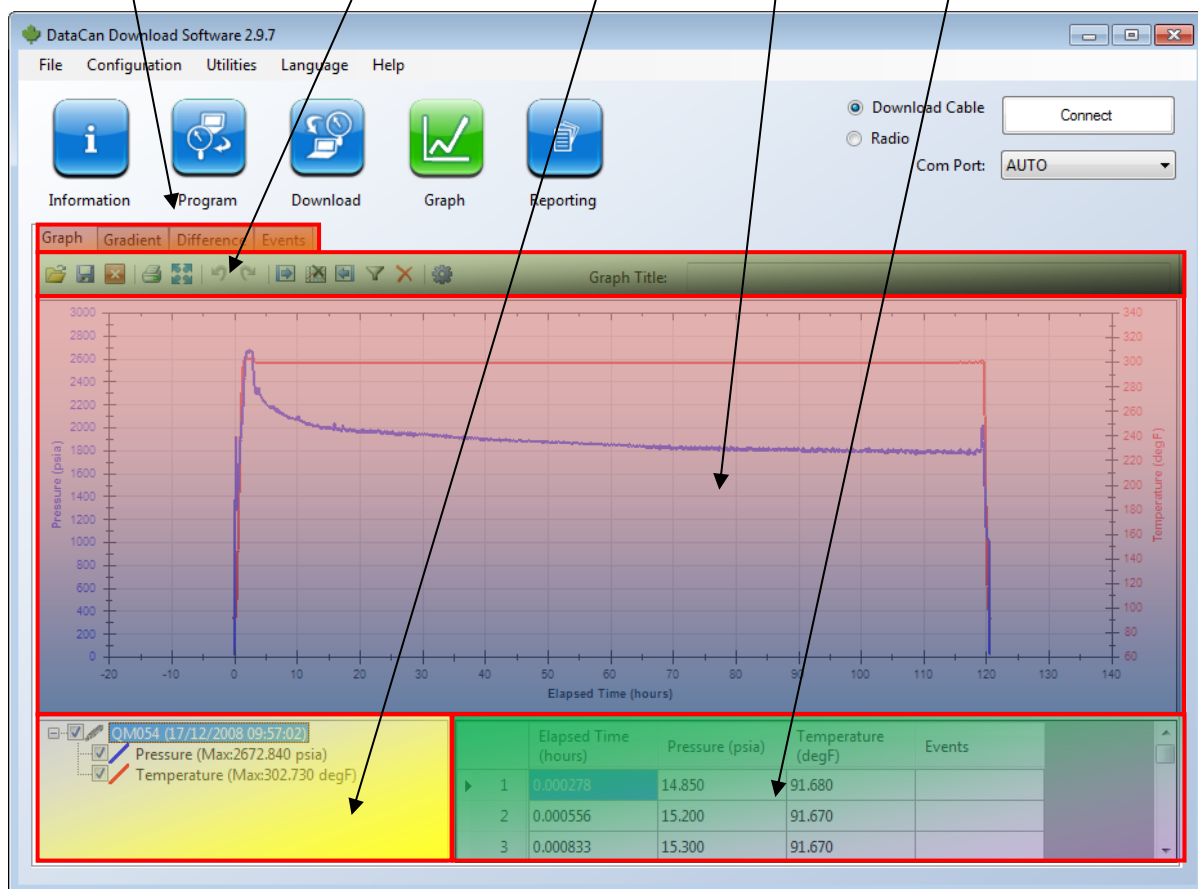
DataCan Download Software 2.9.7

File Configuration Utilities Language Help

Information Program Download Graph Reporting

Download Cable
Radio
Connect
Com Port: AUTO

Graph Gradient Difference Events

Graph Title:

3000 2800 2600 2400 2200 2000 1800 1600 1400 1200 1000 800 600 400 200 0

Pressure (psia)

340 320 300 280 260 240 220 200 180 160 140 120 100 80 60

Temperature (degF)

-20 -10 0 10 20 30 40 50 60 70 80 90 100 110 120 130 140

Elapsed Time (hours)

QM054 (17/12/2008 09:57:02)
Pressure (Max:2672.840 psia)
Temperature (Max:302.730 degF)

| | Elapsed Time (hours) | Pressure (psia) | Temperature (degF) | Events |
|---|---|---|---|---|
| 1 | 0.000278 | 14.850 | 91.680 | |
| 2 | 0.000556 | 15.200 | 91.670 | |
| 3 | 0.000833 | 15.300 | 91.670 | |